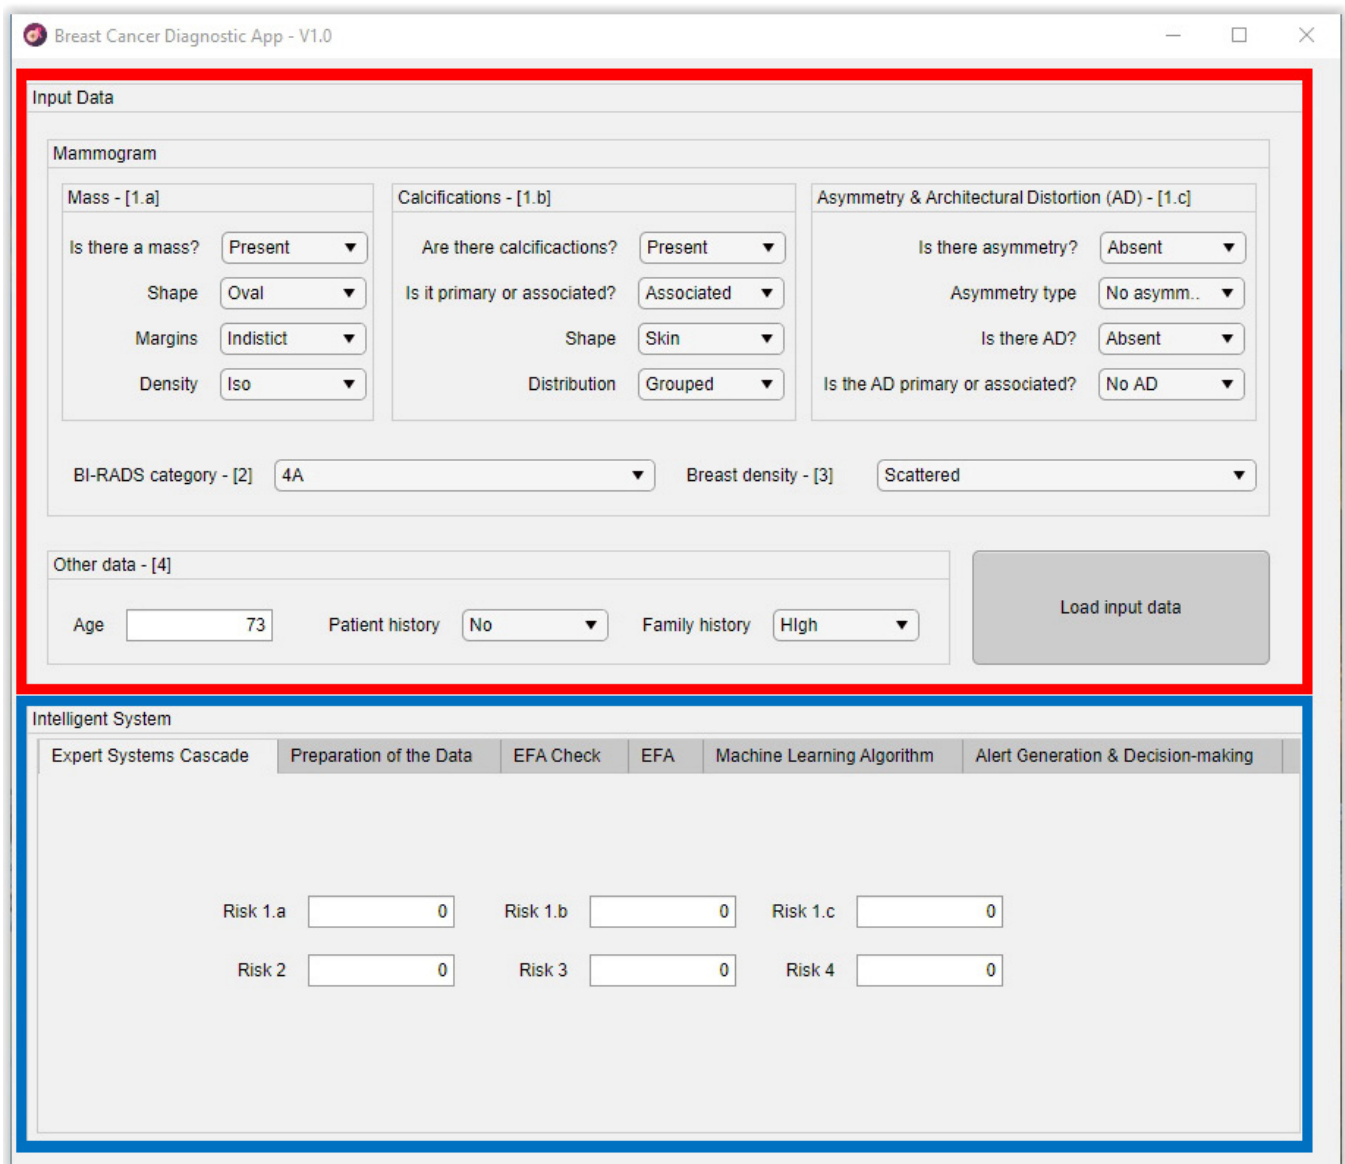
Breast Cancer Diagnostic App - V1.0

Input Data

Mammogram

Mass - [1.a]

Is there a mass? Present

Shape Oval

Margins Indistict

Density Iso

Calcifications - [1.b]

Are there calcificactions? Present

Is it primary or associated? Associated

Shape Skin

Distribution Grouped

Asymmetry & Architectural Distortion (AD) - [1.c]

Is there asymmetry? Absent

Asymmetry type No asymm..

Is there AD? Absent

Is the AD primary or associated? No AD

BI-RADS category - [2] 4A

Breast density - [3] Scattered

Other data - [4]

Age 73

Patient history No

Family history HIgh

Load input data

Intelligent System

Expert Systems Cascade | Preparation of the Data | EFA Check | EFA | Machine Learning Algorithm | Alert Generation & Decision-making

Risk 1.a 0

Risk 1.b 0

Risk 1.c 0

Risk 2 0

Risk 3 0

Risk 4 0